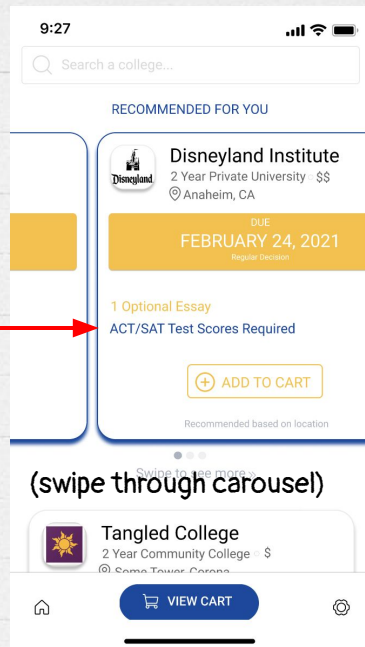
9:27

Search a college...

RECOMMENDED FOR YOU

Disneyland

Disneyland Institute
2 Year Private University · $$
Anaheim, CA

DUE
FEBRUARY 24, 2021
Regular Decision

1 Optional Essay
ACT/SAT Test Scores Required

ADD TO CART

Recommended based on location

Swipe to see more »

(swipe through carousel)

Tangled College
2 Year Community College · $
Some Tower, Corona

VIEW CART